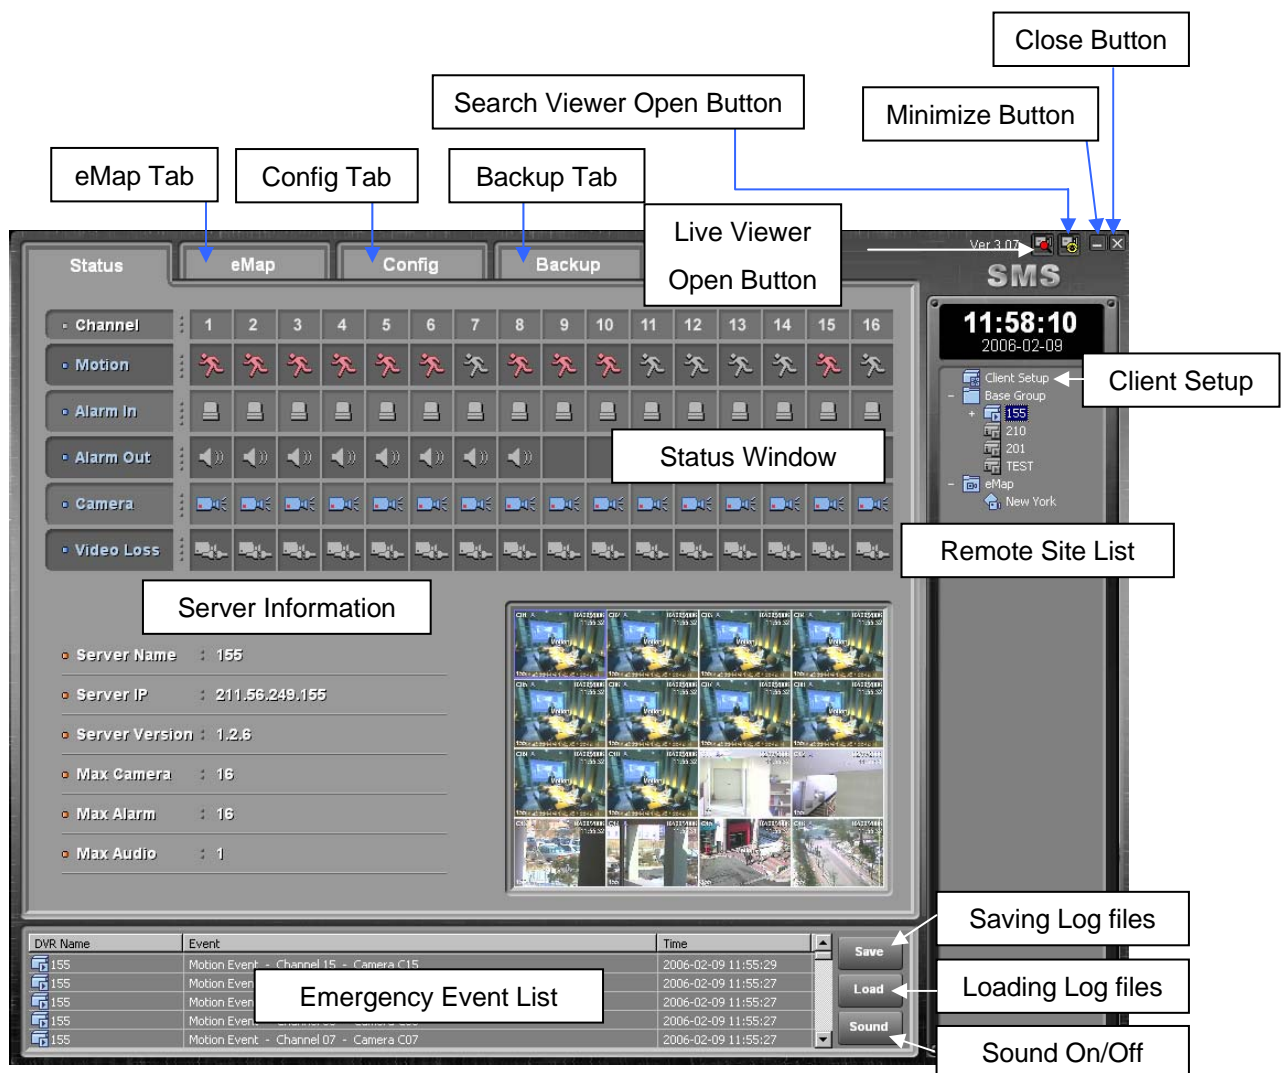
Close Button

Search Viewer Open Button

Minimize Button

eMap Tab

Config Tab

Backup Tab

Live Viewer Open Button

Ver 3.07

SMS

Status

eMap

Config

Backup

11:58:10
2006-02-09

Client Setup

Client Setup
Base Group
155
210
201
TEST
eMap
New York

| Channel | 1 | 2 | 3 | 4 | 5 | 6 | 7 | 8 | 9 | 10 | 11 | 12 | 13 | 14 | 15 | 16 |
|---|---|---|---|---|---|---|---|---|---|---|---|---|---|---|---|---|
| Motion | | | | | | | | | | | | | | | | |
| Alarm In | | | | | | | | | | | | | | | | |
| Alarm Out | | | | | | | | | | | | | | | | |
| Camera | | | | | | | | | | | | | | | | |
| Video Loss | | | | | | | | | | | | | | | | |

Status Window

Remote Site List

Server Information

Server Name : 155
Server IP : 211.56.249.155
Server Version : 1.2.6
Max Camera : 16
Max Alarm : 16
Max Audio : 1

| DVR Name | Event | Time |
|---|---|---|
| 155 | Motion Event - Channel 15 - Camera C15 | 2006-02-09 11:55:29 |
| 155 | Motion Even | 2006-02-09 11:55:27 |
| 155 | Motion Even | 2006-02-09 11:55:27 |
| 155 | Motion Even | 2006-02-09 11:55:27 |
| 155 | Motion Event - Channel 07 - Camera C07 | 2006-02-09 11:55:27 |

Emergency Event List

Save

Load

Sound

Saving Log files

Loading Log files

Sound On/Off